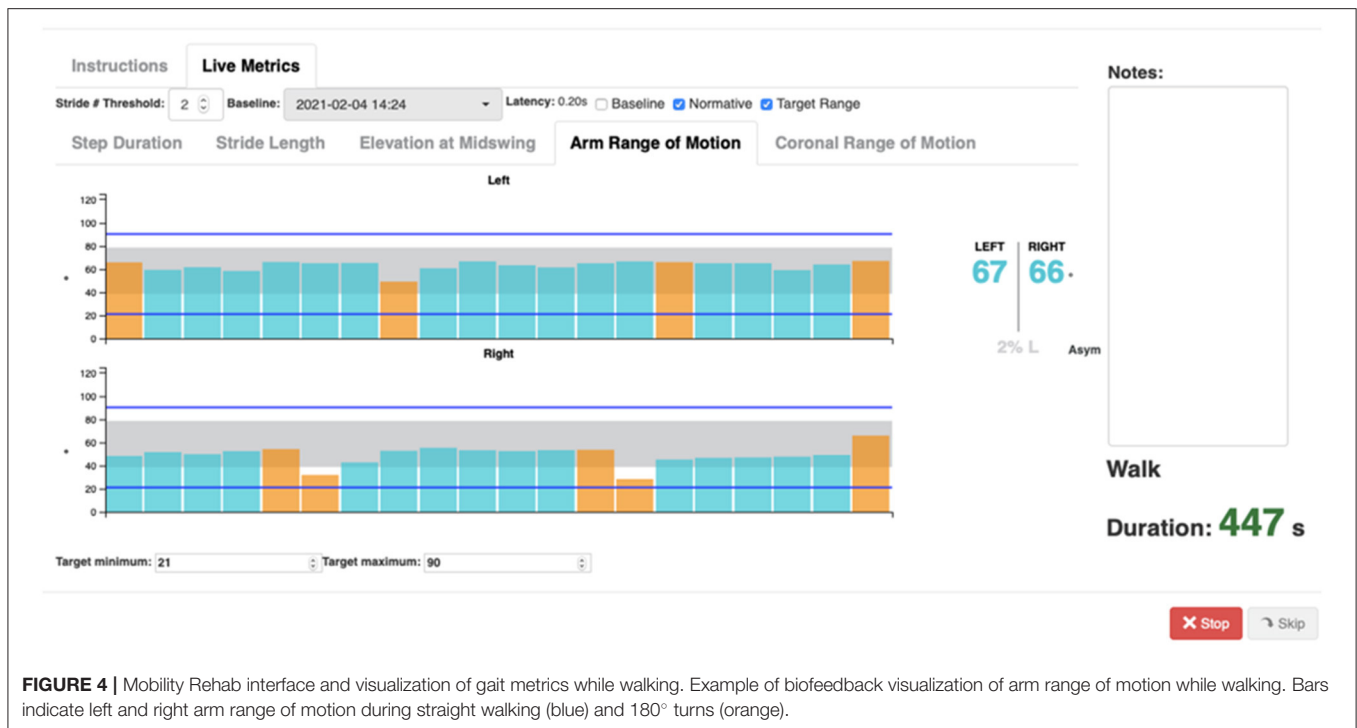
Instructions
Live Metrics

Stride # Threshold: 2
Baseline: 2021-02-04 14:24
Latency: 0.20s
Baseline
Normative
Target Range

Step Duration
Stride Length
Elevation at Midswing
Arm Range of Motion
Coronal Range of Motion

Left

120
100
80
60
40
20
0

Right

120
100
80
60
40
20
0

LEFT
67
RIGHT
66

2% L
Asym

Target minimum: 21
Target maximum: 90

Notes:

Walk

Duration: 447 s

Stop
Skip

**FIGURE 4 |** Mobility Rehab interface and visualization of gait metrics while walking. Example of biofeedback visualization of arm range of motion while walking. Bars indicate left and right arm range of motion during straight walking (blue) and 180° turns (orange).